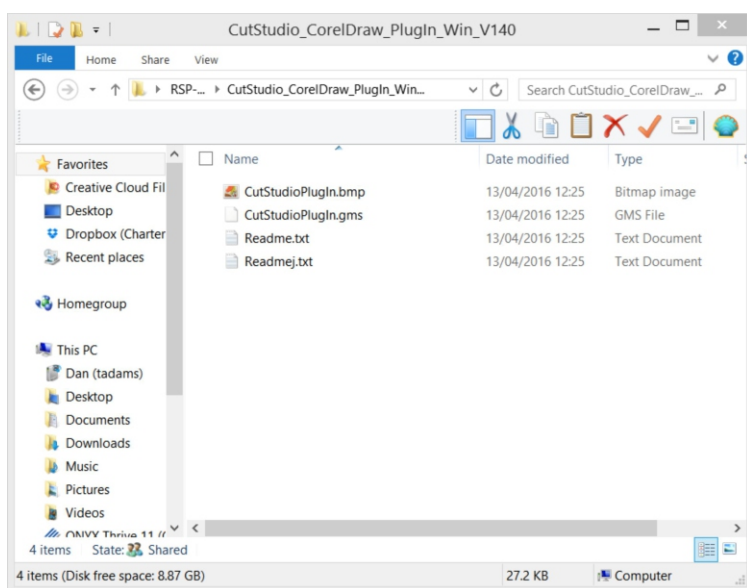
CutStudio_CorelDraw_PlugIn_Win_V140

File Home Share View

RSP-... ▸ CutStudio_CorelDraw_PlugIn_Win...

Search CutStudio_CorelDraw_...

Favorites
Creative Cloud Fil
Desktop
Dropbox (Charter
Recent places

Homegroup

This PC
Dan (tadams)
Desktop
Documents
Downloads
Music
Pictures
Videos
ONYX Thrive 11 ([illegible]

| Name | Date modified | Type |
|---|---|---|
| CutStudioPlugIn.bmp | 13/04/2016 12:25 | Bitmap image |
| CutStudioPlugIn.gms | 13/04/2016 12:25 | GMS File |
| Readme.txt | 13/04/2016 12:25 | Text Document |
| Readmej.txt | 13/04/2016 12:25 | Text Document |

4 items State: Shared

4 items (Disk free space: 8.87 GB) 27.2 KB Computer